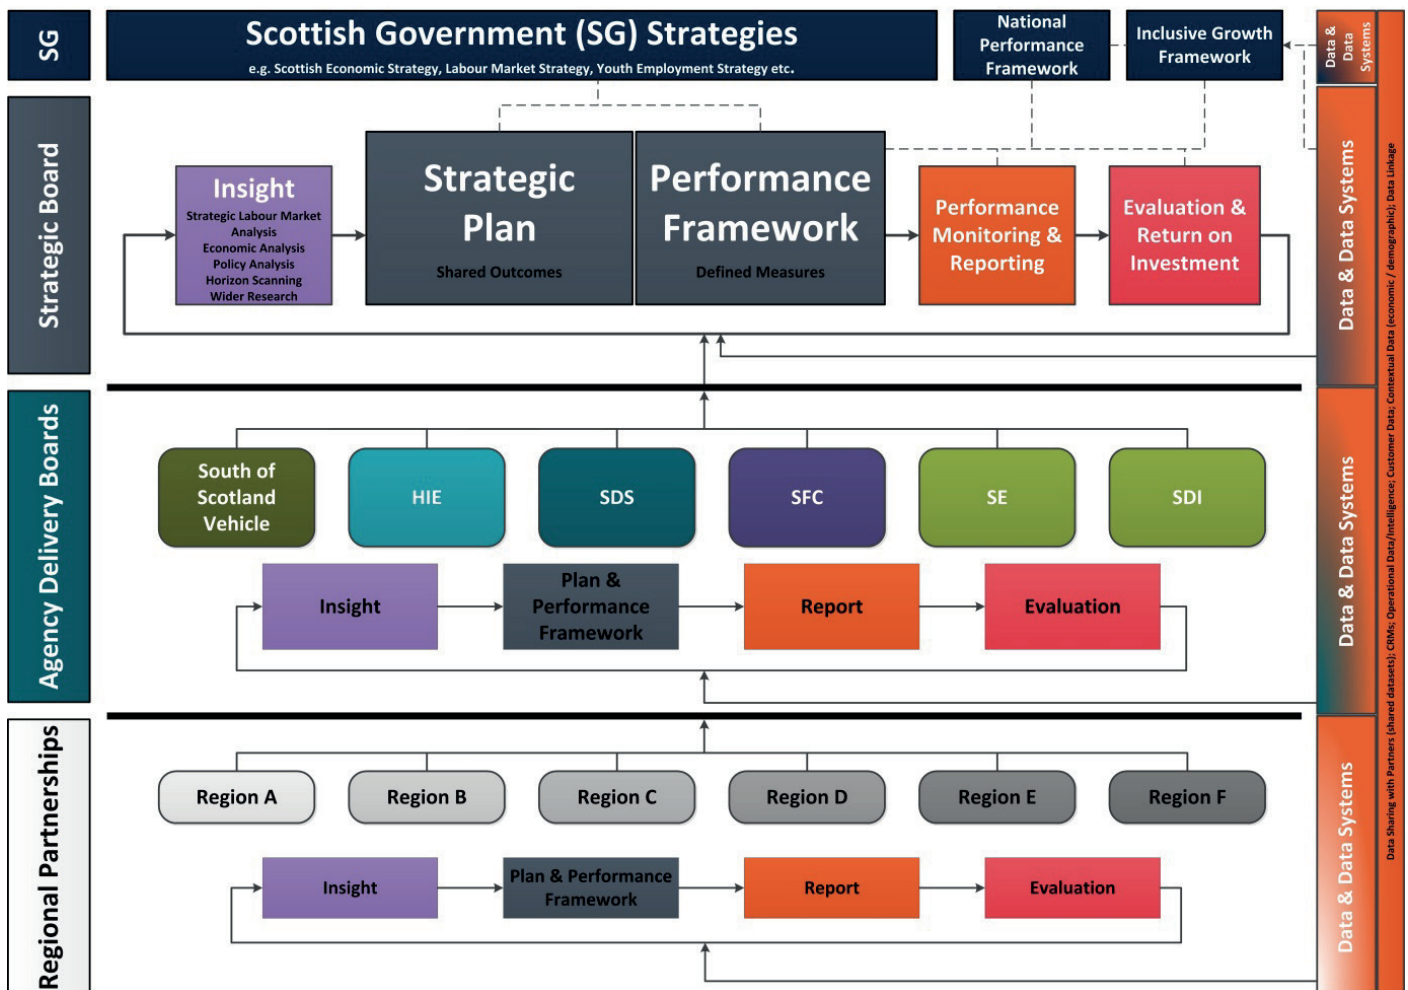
SG

Scottish Government (SG) Strategies
e.g. Scottish Economic Strategy, Labour Market Strategy, Youth Employment Strategy etc.

National Performance Framework

Inclusive Growth Framework

Data & Data Systems

Strategic Board

Insight
Strategic Labour Market Analysis
Economic Analysis
Policy Analysis
Horizon Scanning
Wider Research

Strategic Plan
Shared Outcomes

Performance Framework
Defined Measures

Performance Monitoring & Reporting

Evaluation & Return on Investment

Data & Data Systems

Agency Delivery Boards

South of Scotland Vehicle

HIE

SDS

SFC

SE

SDI

Insight

Plan & Performance Framework

Report

Evaluation

Data & Data Systems

Regional Partnerships

Region A

Region B

Region C

Region D

Region E

Region F

Insight

Plan & Performance Framework

Report

Evaluation

Data & Data Systems

Data Sharing with Partners (shared datasets); CRMs; Operational Data/Intelligence; Customer Data; Contextual Data (economic / demographic); Data Linkage